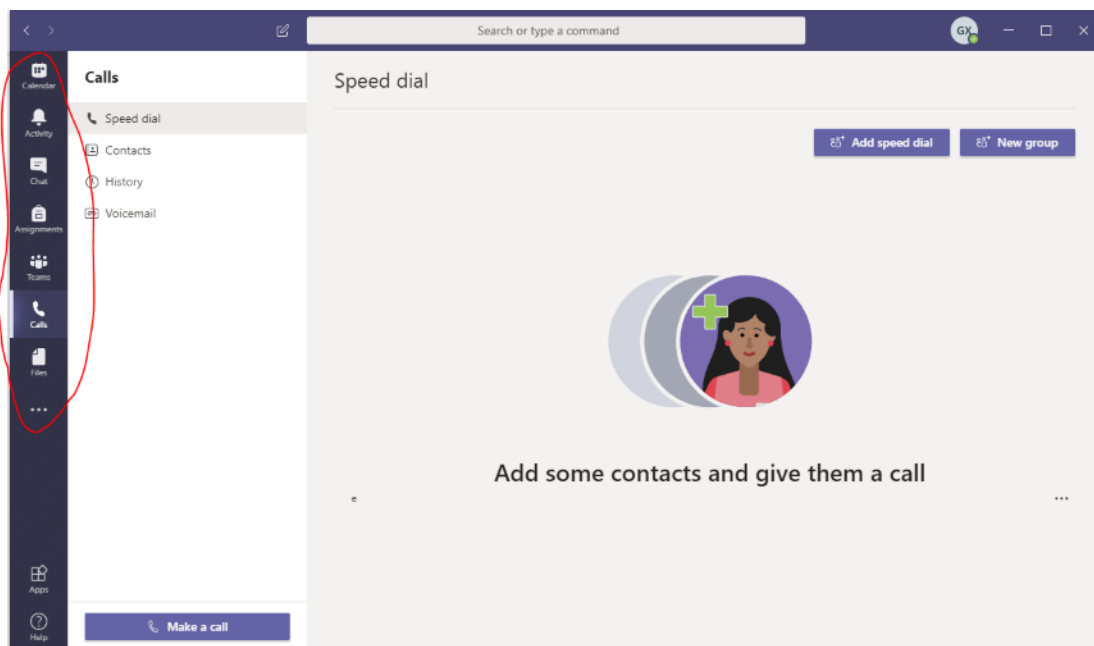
Search or type a command

GX

Calendar
Activity
Chat
Assignments
Teams
Calls
Files
...

Apps
Help

Calls

Speed dial
Contacts
History
Voicemail

Make a call

Speed dial

Add speed dial
New group

Add some contacts and give them a call

e

...